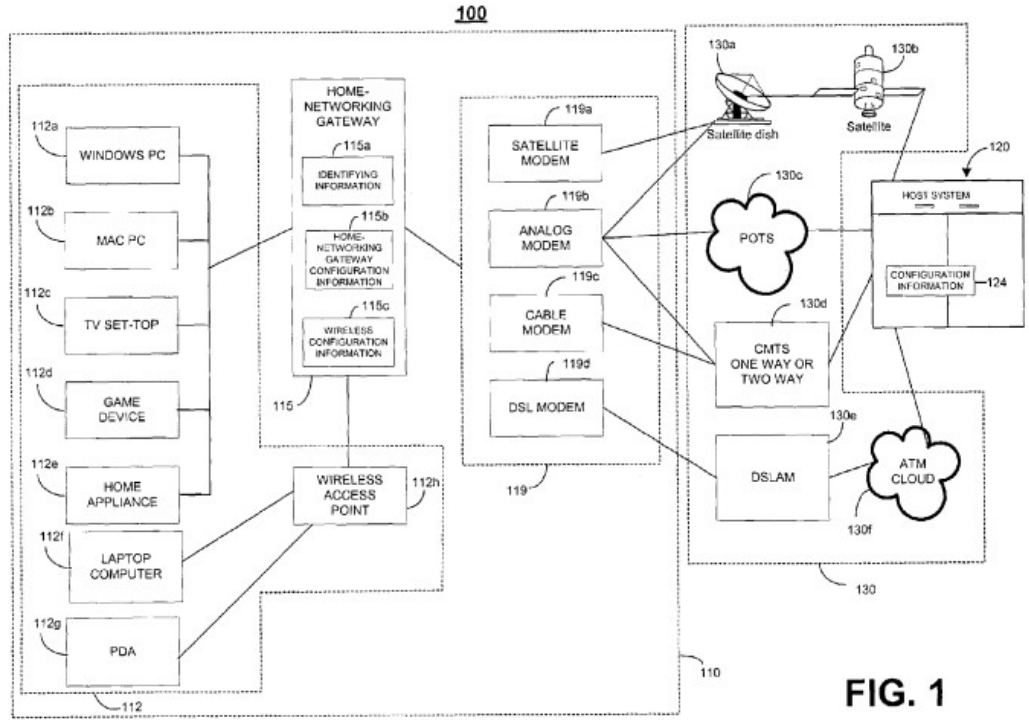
100

112a
WINDOWS PC

112b
MAC PC

112c
TV SET-TOP

112d
GAME DEVICE

112e
HOME APPLIANCE

112f
LAPTOP COMPUTER

112g
PDA

112

HOME-NETWORKING GATEWAY

115a
IDENTIFYING INFORMATION

115b
HOME-NETWORKING GATEWAY CONFIGURATION INFORMATION

115c
WIRELESS CONFIGURATION INFORMATION

115

WIRELESS ACCESS POINT
112h

119a
SATELLITE MODEM

119b
ANALOG MODEM

119c
CABLE MODEM

119d
DSL MODEM

119

110

130a
Satellite dish

130b
Satellite

130c
POTS

130d
CMTS ONE WAY OR TWO WAY

130e
DSLAM

ATM CLOUD
130f

130

120
HOST SYSTEM

CONFIGURATION INFORMATION
124

FIG. 1